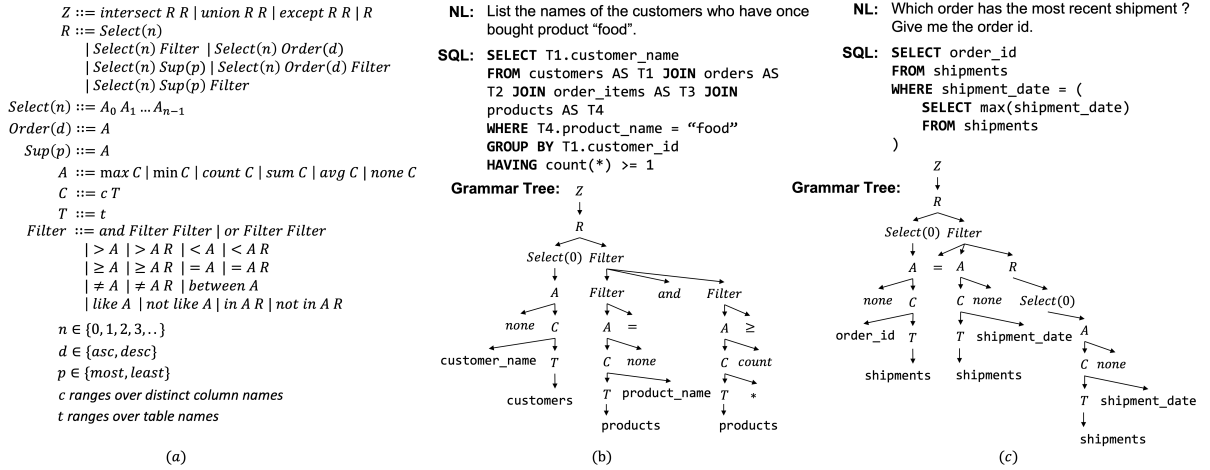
$Z ::= intersect\ R\ R \mid union\ R\ R \mid except\ R\ R \mid R$
$R ::= Select(n)$
$\mid Select(n)\ Filter \mid Select(n)\ Order(d)$
$\mid Select(n)\ Sup(p) \mid Select(n)\ Order(d)\ Filter$
$\mid Select(n)\ Sup(p)\ Filter$
$Select(n) ::= A_0\ A_1 \ldots A_{n-1}$
$Order(d) ::= A$
$Sup(p) ::= A$
$A ::= \max C \mid \min C \mid count\ C \mid sum\ C \mid avg\ C \mid none\ C$
$C ::= c\ T$
$T ::= t$
$Filter ::= and\ Filter\ Filter \mid or\ Filter\ Filter$
$\mid > A \mid > A\ R \mid < A \mid < A\ R$
$\mid \geq A \mid \geq A\ R \mid = A \mid = A\ R$
$\mid \neq A \mid \neq A\ R \mid between\ A$
$\mid like\ A \mid not\ like\ A \mid in\ A\ R \mid not\ in\ A\ R$
$n \in \{0, 1, 2, 3, \ldots\}$
$d \in \{asc, desc\}$
$p \in \{most, least\}$
$c$ ranges over distinct column names
$t$ ranges over table names

(a)

NL: List the names of the customers who have once bought product “food”.

SQL: SELECT T1.customer_name
FROM customers AS T1 JOIN orders AS T2 JOIN order_items AS T3 JOIN products AS T4
WHERE T4.product_name = “food”
GROUP BY T1.customer_id
HAVING count(*) >= 1

Grammar Tree: $Z$
$R$
$Select(0)$ $Filter$
$A$ $Filter$ $and$ $Filter$
$none$ $C$ $A$ $=$ $A$ $\geq$
customer_name $T$ $C$ $none$ $C$ $count$
customers $T$ product_name $T$ *
products products

(b)

NL: Which order has the most recent shipment ? Give me the order id.

SQL: SELECT order_id
FROM shipments
WHERE shipment_date = (
SELECT max(shipment_date)
FROM shipments
)

Grammar Tree: $Z$
$R$
$Select(0)$ $Filter$
$A$ $=$ $A$ $R$
$none$ $C$ $C$ $none$ $Select(0)$
order_id $T$ $T$ shipment_date $A$
shipments shipments $C$ $none$
$T$ shipment_date
shipments

(c)